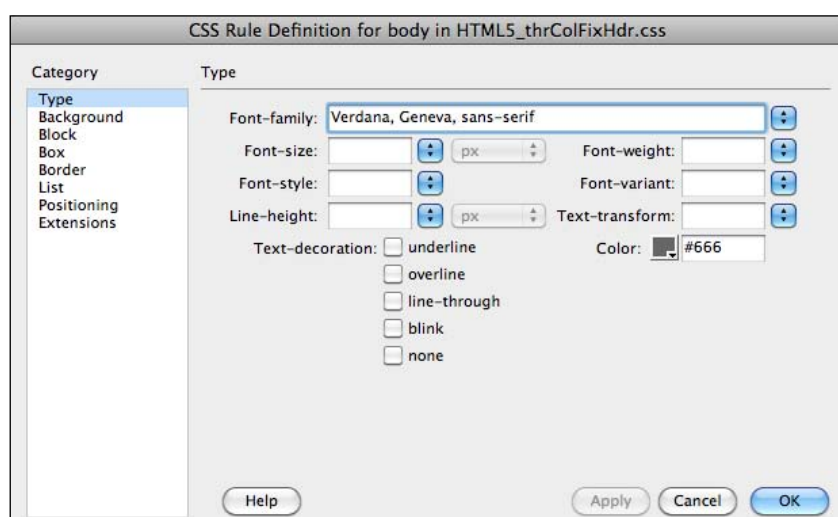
CSS Rule Definition for body in HTML5_thrColFixHdr.css

Category
Type
Background
Block
Box
Border
List
Positioning
Extensions

Type

Font-family: Verdana, Geneva, sans-serif

Font-size: px

Font-weight:

Font-style:

Font-variant:

Line-height: px

Text-transform:

Text-decoration: underline
overline
line-through
blink
none

Color: #666

Help

Apply

Cancel

OK